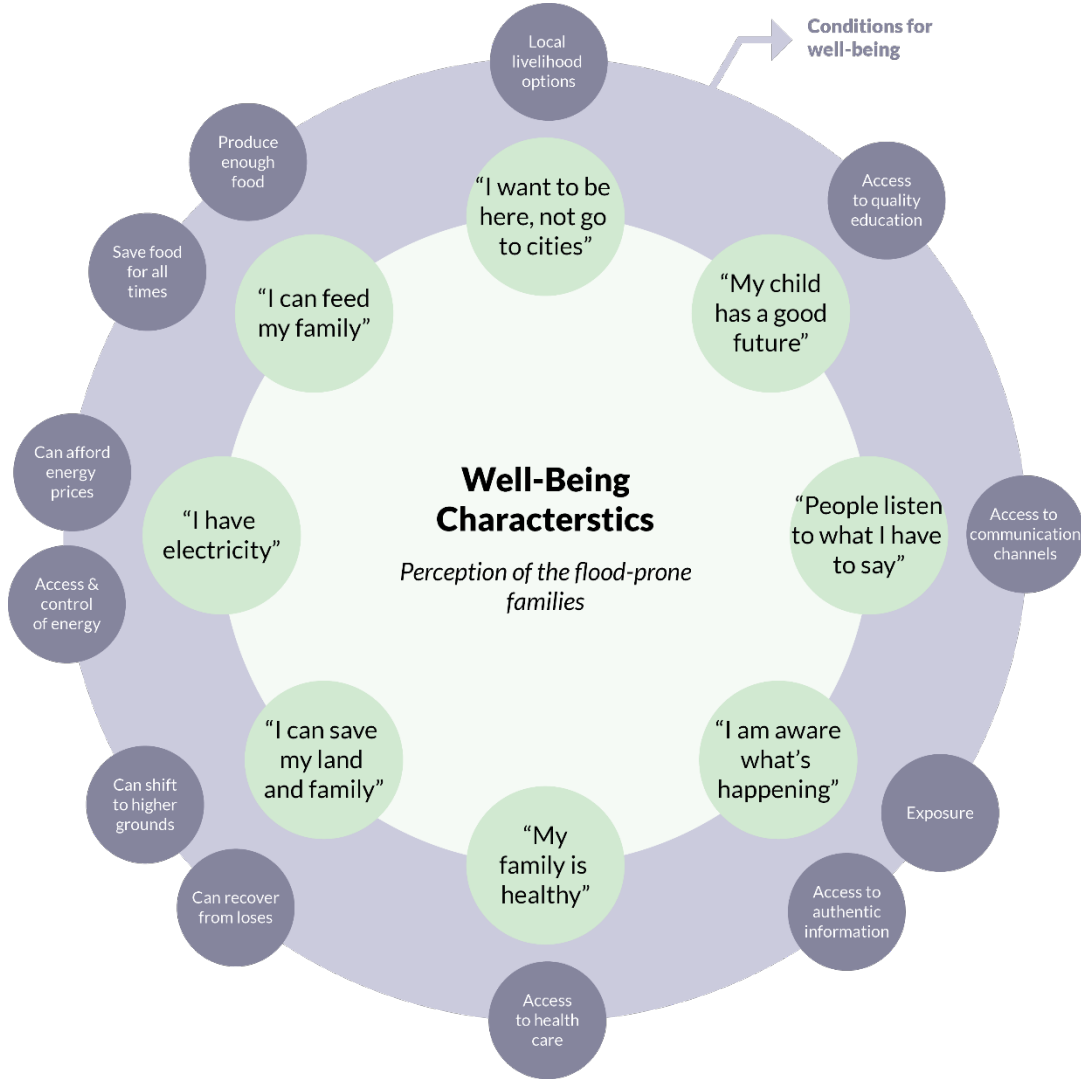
Conditions for well-being

Local livelihood options

Produce enough food

Access to quality education

Save food for all times

"I want to be here, not go to cities"

"I can feed my family"

"My child has a good future"

Can afford energy prices

Well-Being Characterstics

Perception of the flood-prone families

"I have electricity"

"People listen to what I have to say"

Access to communication channels

Access & control of energy

"I can save my land and family"

"I am aware what's happening"

Exposure

Can shift to higher grounds

"My family is healthy"

Can recover from loses

Access to authentic information

Access to health care